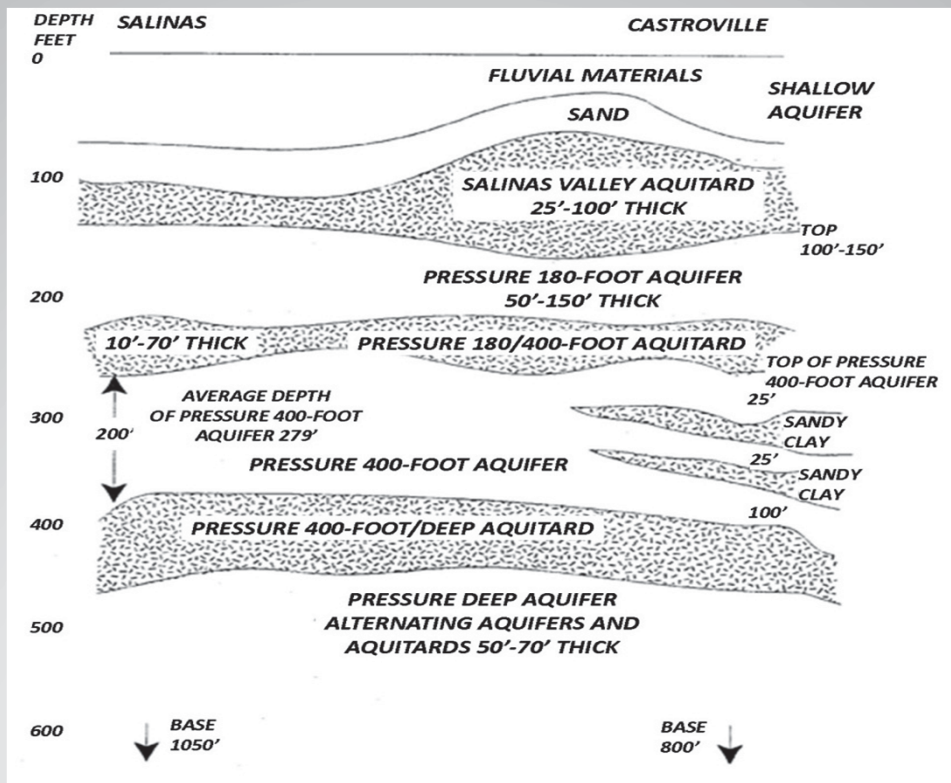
DEPTH FEET 0

SALINAS

CASTROVILLE

FLUVIAL MATERIALS

SAND

SHALLOW AQUIFER

100

SALINAS VALLEY AQUITARD 25'-100' THICK

TOP 100'-150'

PRESSURE 180-FOOT AQUIFER 50'-150' THICK

200

10'-70' THICK

PRESSURE 180/400-FOOT AQUITARD

TOP OF PRESSURE 400-FOOT AQUIFER

25'

AVERAGE DEPTH OF PRESSURE 400-FOOT AQUIFER 279'

300

200'

SANDY CLAY

25'

PRESSURE 400-FOOT AQUIFER

SANDY CLAY

100'

400

PRESSURE 400-FOOT/DEEP AQUITARD

PRESSURE DEEP AQUIFER ALTERNATING AQUIFERS AND AQUITARDS 50'-70' THICK

500

600

BASE 1050'

BASE 800'